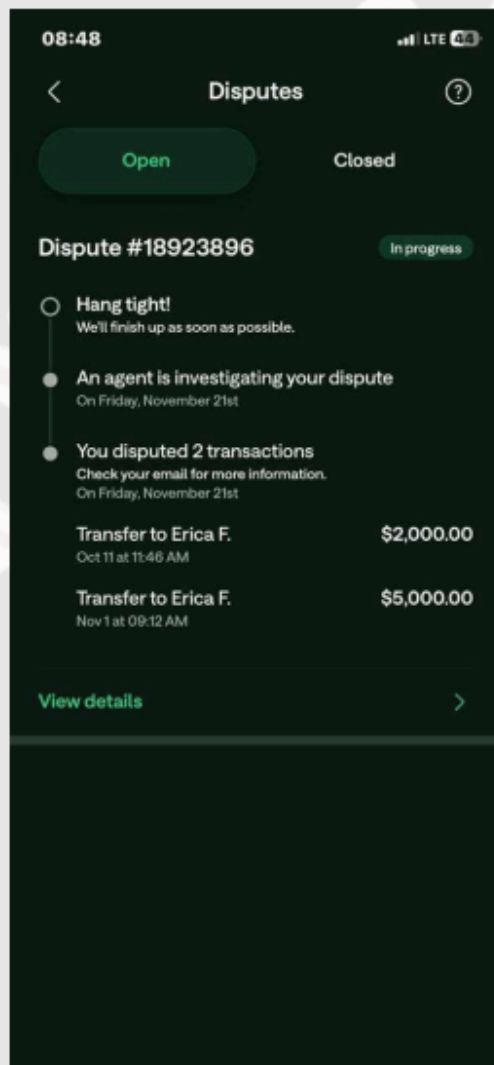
08:48

LTE 44

<

Disputes

?

Open

Closed

Dispute #18923896

In progress

Hang tight!
We'll finish up as soon as possible.

An agent is investigating your dispute
On Friday, November 21st

You disputed 2 transactions
Check your email for more information.
On Friday, November 21st

Transfer to Erica F.
Oct 11 at 11:46 AM
$2,000.00

Transfer to Erica F.
Nov 1 at 09:12 AM
$5,000.00

View details

>